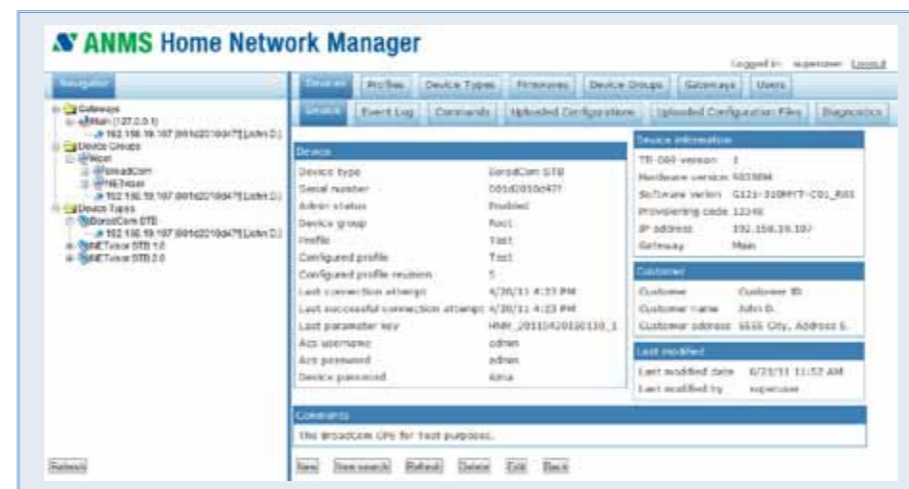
ANMS Home Network Manager

Logged in: superuser Logout

Navigator

Gateways
Main (127.0.0.1)
192.168.19.107 [001d2010d477] [John D.]
Device Groups
Root
BroadCom
NETvisor
192.168.19.107 [001d2010d477] [John D.]
Device Types
BroadCom STB
192.168.19.107 [001d2010d477] [John D.]
NETvisor STB 1.0
NETvisor STB 2.0

Refresh

Devices | Profiles | Device Types | Firmwares | Device Groups | Gateways | Users

Device | Event Log | Commands | Uploaded Configurations | Uploaded Configuration Files | Diagnostics

| Device | |
|---|---|
| Device type | BroadCom STB |
| Serial number | 001d2010d477 |
| Admin status | Enabled |
| Device group | Root |
| Profile | Test |
| Configured profile | Test |
| Configured profile revision | 5 |
| Last connection attempt | 4/20/11 4:23 PM |
| Last successful connection attempt | 4/20/11 4:23 PM |
| Last parameter key | HNM_20110420160110_1 |
| Acs username | admin |
| Acs password | admin |
| Device password | Aina |

| Device information | |
|---|---|
| TR-069 version | 1 |
| Hardware version | 9015B4 |
| Software version | G121-310MYT-C01_R01 |
| Provisioning code | 12345 |
| IP address | 192.168.19.107 |
| Gateway | Main |

| Customer | |
|---|---|
| Customer | Customer ID |
| Customer name | John D. |
| Customer address | 1111 City, Address 1. |

| Last modified | |
|---|---|
| Last modified date | 6/23/11 11:52 AM |
| Last modified by | superuser |

Comments
The BroadCom CPE for Test purposes.

New | New search | Refresh | Delete | Edit | Back